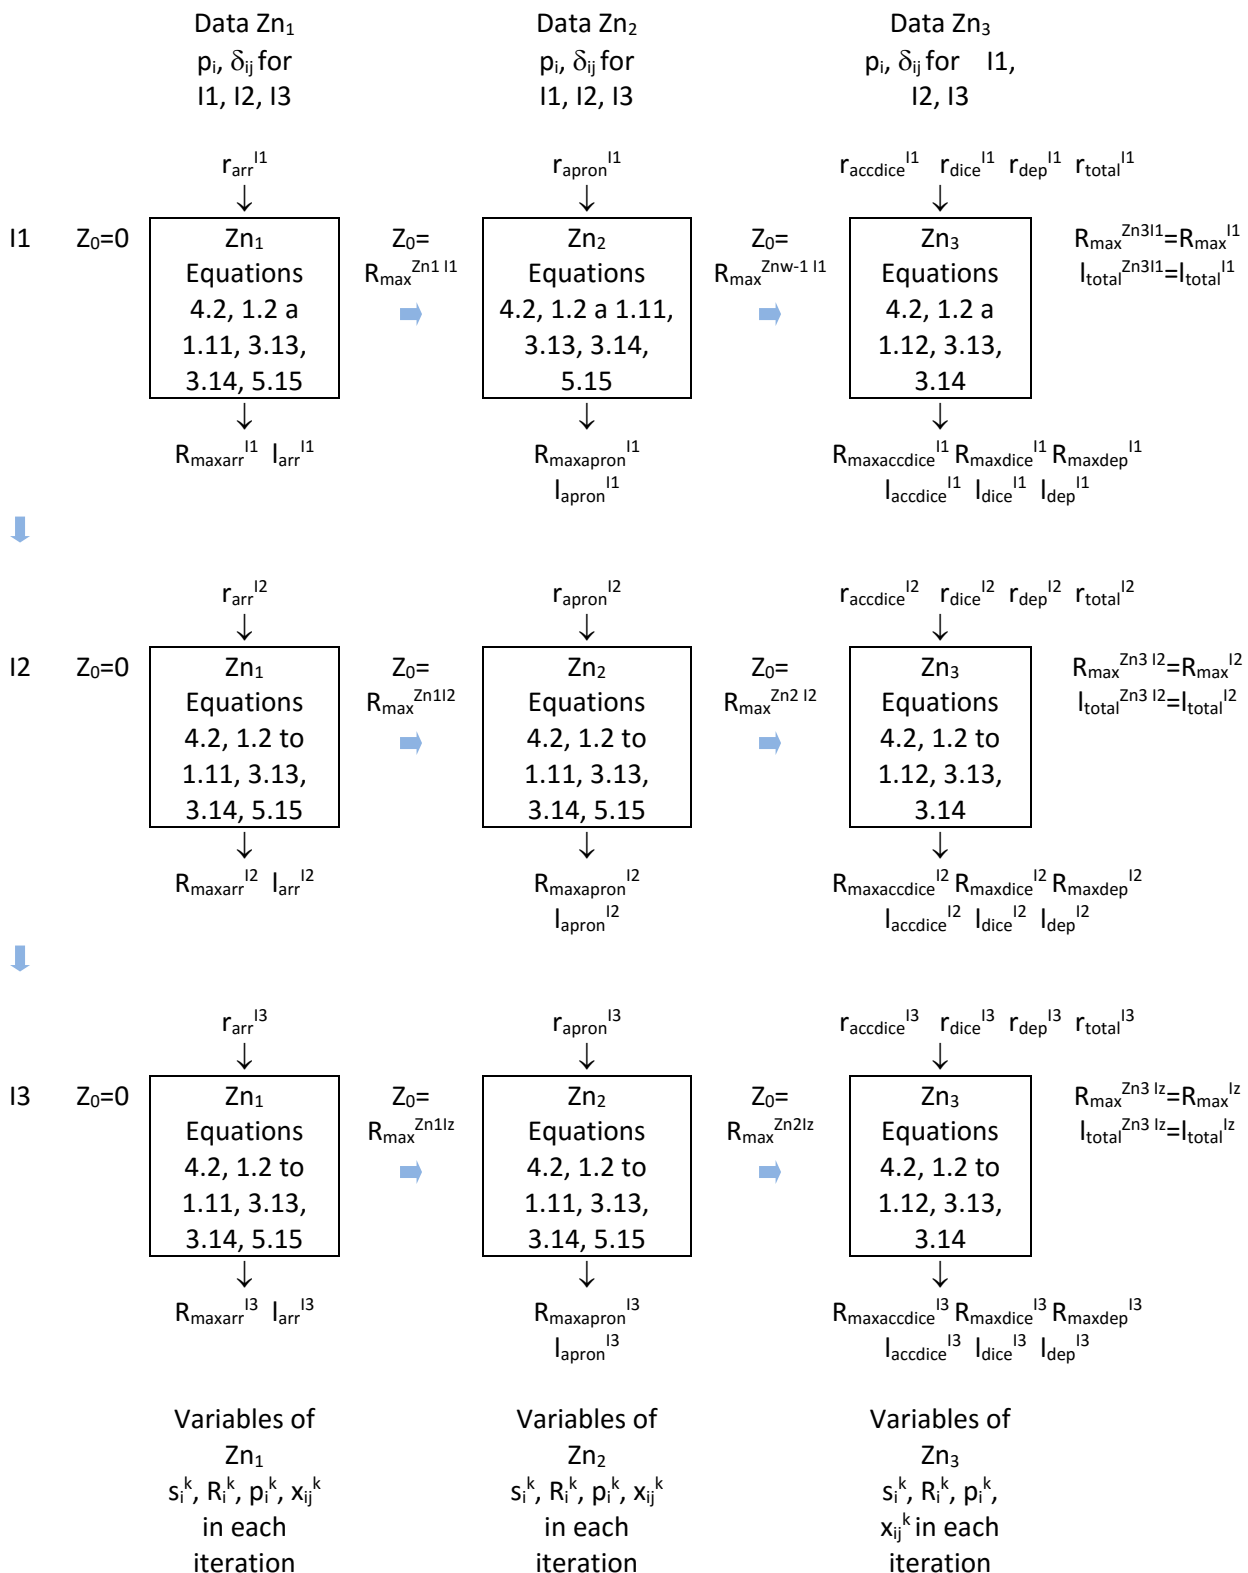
Data Zn$_1$
p$_i$, $\delta_{ij}$ for I1, I2, I3

Data Zn$_2$
p$_i$, $\delta_{ij}$ for I1, I2, I3

Data Zn$_3$
p$_i$, $\delta_{ij}$ for I1, I2, I3

$r_{arr}^{I1}$

$r_{apron}^{I1}$

$r_{accdice}^{I1}$ $r_{dice}^{I1}$ $r_{dep}^{I1}$ $r_{total}^{I1}$

I1 Z$_0$=0

Zn$_1$ Equations 4.2, 1.2 a 1.11, 3.13, 3.14, 5.15

Z$_0$= $R_{max}^{Zn1\ I1}$

Zn$_2$ Equations 4.2, 1.2 a 1.11, 3.13, 3.14, 5.15

Z$_0$= $R_{max}^{Znw-1\ I1}$

Zn$_3$ Equations 4.2, 1.2 a 1.12, 3.13, 3.14

$R_{max}^{Zn3I1}=R_{max}^{I1}$
$I_{total}^{Zn3I1}=I_{total}^{I1}$

$R_{maxarr}^{I1}$ $I_{arr}^{I1}$

$R_{maxapron}^{I1}$
$I_{apron}^{I1}$

$R_{maxaccdice}^{I1}$ $R_{maxdice}^{I1}$ $R_{maxdep}^{I1}$
$I_{accdice}^{I1}$ $I_{dice}^{I1}$ $I_{dep}^{I1}$

$r_{arr}^{I2}$

$r_{apron}^{I2}$

$r_{accdice}^{I2}$ $r_{dice}^{I2}$ $r_{dep}^{I2}$ $r_{total}^{I2}$

I2 Z$_0$=0

Zn$_1$ Equations 4.2, 1.2 to 1.11, 3.13, 3.14, 5.15

Z$_0$= $R_{max}^{Zn1I2}$

Zn$_2$ Equations 4.2, 1.2 to 1.11, 3.13, 3.14, 5.15

Z$_0$= $R_{max}^{Zn2\ I2}$

Zn$_3$ Equations 4.2, 1.2 to 1.12, 3.13, 3.14

$R_{max}^{Zn3\ I2}=R_{max}^{I2}$
$I_{total}^{Zn3\ I2}=I_{total}^{I2}$

$R_{maxarr}^{I2}$ $I_{arr}^{I2}$

$R_{maxapron}^{I2}$
$I_{apron}^{I2}$

$R_{maxaccdice}^{I2}$ $R_{maxdice}^{I2}$ $R_{maxdep}^{I2}$
$I_{accdice}^{I2}$ $I_{dice}^{I2}$ $I_{dep}^{I2}$

$r_{arr}^{I3}$

$r_{apron}^{I3}$

$r_{accdice}^{I3}$ $r_{dice}^{I3}$ $r_{dep}^{I3}$ $r_{total}^{I3}$

I3 Z$_0$=0

Zn$_1$ Equations 4.2, 1.2 to 1.11, 3.13, 3.14, 5.15

Z$_0$= $R_{max}^{Zn1Iz}$

Zn$_2$ Equations 4.2, 1.2 to 1.11, 3.13, 3.14, 5.15

Z$_0$= $R_{max}^{Zn2Iz}$

Zn$_3$ Equations 4.2, 1.2 to 1.12, 3.13, 3.14

$R_{max}^{Zn3\ Iz}=R_{max}^{Iz}$
$I_{total}^{Zn3\ Iz}=I_{total}^{Iz}$

$R_{maxarr}^{I3}$ $I_{arr}^{I3}$

$R_{maxapron}^{I3}$
$I_{apron}^{I3}$

$R_{maxaccdice}^{I3}$ $R_{maxdice}^{I3}$ $R_{maxdep}^{I3}$
$I_{accdice}^{I3}$ $I_{dice}^{I3}$ $I_{dep}^{I3}$

Variables of Zn$_1$
$s_i^k$, $R_i^k$, $p_i^k$, $x_{ij}^k$
in each iteration

Variables of Zn$_2$
$s_i^k$, $R_i^k$, $p_i^k$, $x_{ij}^k$
in each iteration

Variables of Zn$_3$
$s_i^k$, $R_i^k$, $p_i^k$,
$x_{ij}^k$ in each iteration